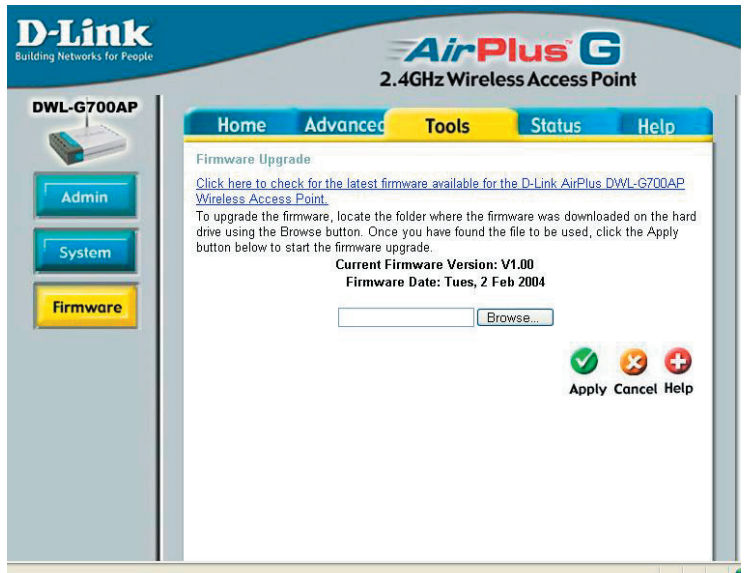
D-Link
Building Networks for People

AirPlus G
2.4GHz Wireless Access Point

DWL-G700AP

Home Advanced Tools Status Help

Admin

System

Firmware

Firmware Upgrade

Click here to check for the latest firmware available for the D-Link AirPlus DWL-G700AP Wireless Access Point.

To upgrade the firmware, locate the folder where the firmware was downloaded on the hard drive using the Browse button. Once you have found the file to be used, click the Apply button below to start the firmware upgrade.

Current Firmware Version: V1.00

Firmware Date: Tues, 2 Feb 2004

Browse...

Apply Cancel Help